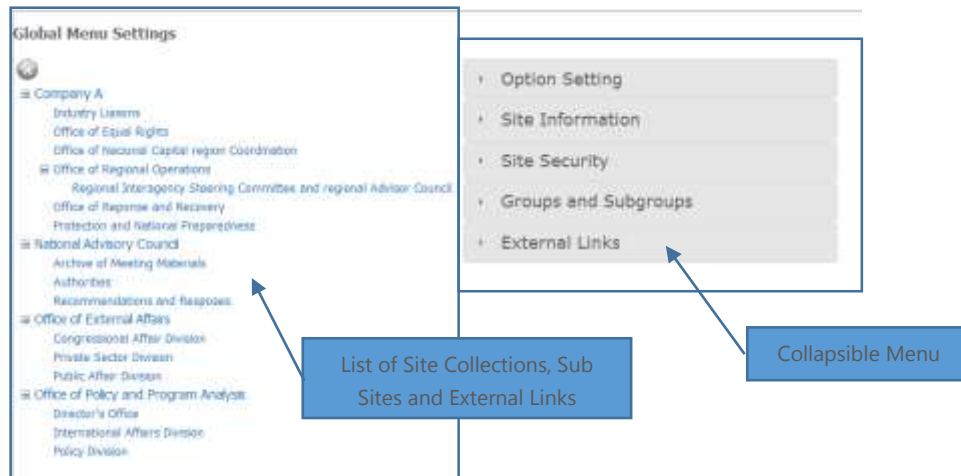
Global Menu Settings

⊟ Company A
Industry Liaisons
Office of Equal Rights
Office of National Capital region Coordination
⊟ Office of Regional Operations
Regional Interagency Steering Committee and regional Advisor Council
Office of Response and Recovery
Protection and National Preparedness
⊟ National Advisory Council
Archive of Meeting Materials
Authorities
Recommendations and Resposes
⊟ Office of External Affairs
Congressional Affair Division
Private Sector Division
Public Affair Division
⊟ Office of Policy and Program Analysis
Director's Office
International Affairs Division
Policy Division

Option Setting
Site Information
Site Security
Groups and Subgroups
External Links

List of Site Collections, Sub Sites and External Links

Collapsible Menu